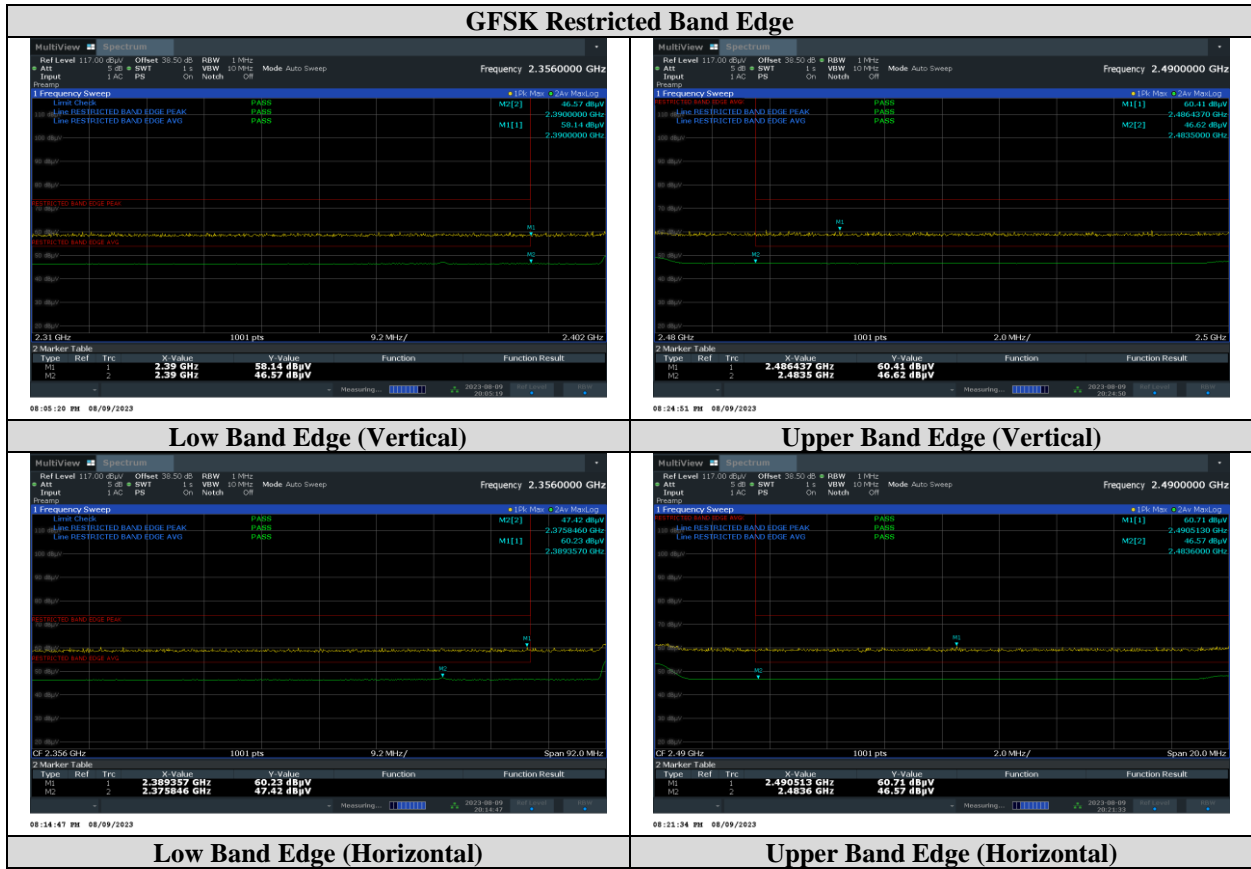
GFSK Restricted Band Edge

MultiView Spectrum
Ref Level 117.00 dBµV Offset 38.50 dB RBW 1 MHz
Att 5 dB SWT 1 s VBW 10 MHz Mode Auto Sweep
Input 1 AC PS On Notch Off
Preamp
Frequency 2.3560000 GHz
1 Frequency Sweep 1Pk Max 2Av MaxLog
Limit Check PASS
Line RESTRICTED BAND EDGE PEAK PASS
Line RESTRICTED BAND EDGE AVG PASS
M2[2] 46.57 dBµV 2.3900000 GHz
M1[1] 58.14 dBµV 2.3900000 GHz
RESTRICTED BAND EDGE PEAK
RESTRICTED BAND EDGE AVG
M1
M2
2.31 GHz 1001 pts 9.2 MHz/ 2.402 GHz
2 Marker Table
| Type | Ref | Trc | X-Value | Y-Value | Function | Function Result |
|---|---|---|---|---|---|---|
| M1 | | 1 | 2.39 GHz | 58.14 dBµV | | |
| M2 | | 2 | 2.39 GHz | 46.57 dBµV | | |
Measuring... 2023-08-09 20:05:19
08:05:20 PM 08/09/2023

MultiView Spectrum
Ref Level 117.00 dBµV Offset 38.50 dB RBW 1 MHz
Att 5 dB SWT 1 s VBW 10 MHz Mode Auto Sweep
Input 1 AC PS On Notch Off
Preamp
Frequency 2.4900000 GHz
1 Frequency Sweep 1Pk Max 2Av MaxLog
RESTRICTED BAND EDGE AVG PASS
Line RESTRICTED BAND EDGE PEAK PASS
Line RESTRICTED BAND EDGE AVG PASS
M1[1] 60.41 dBµV 2.4864370 GHz
M2[2] 46.62 dBµV 2.4835000 GHz
M1
M2
2.48 GHz 1001 pts 2.0 MHz/ 2.5 GHz
2 Marker Table
| Type | Ref | Trc | X-Value | Y-Value | Function | Function Result |
|---|---|---|---|---|---|---|
| M1 | | 1 | 2.486437 GHz | 60.41 dBµV | | |
| M2 | | 2 | 2.4835 GHz | 46.62 dBµV | | |
Measuring... 2023-08-09 20:24:50
08:24:51 PM 08/09/2023

Low Band Edge (Vertical)

Upper Band Edge (Vertical)

MultiView Spectrum
Ref Level 117.00 dBµV Offset 38.50 dB RBW 1 MHz
Att 5 dB SWT 1 s VBW 10 MHz Mode Auto Sweep
Input 1 AC PS On Notch Off
Preamp
Frequency 2.3560000 GHz
1 Frequency Sweep 1Pk Max 2Av MaxLog
Limit Check PASS
Line RESTRICTED BAND EDGE PEAK PASS
Line RESTRICTED BAND EDGE AVG PASS
M2[2] 47.42 dBµV 2.3758460 GHz
M1[1] 60.23 dBµV 2.3893570 GHz
RESTRICTED BAND EDGE PEAK
RESTRICTED BAND EDGE AVG
M1
M2
CF 2.356 GHz 1001 pts 9.2 MHz/ Span 92.0 MHz
2 Marker Table
| Type | Ref | Trc | X-Value | Y-Value | Function | Function Result |
|---|---|---|---|---|---|---|
| M1 | | 1 | 2.389357 GHz | 60.23 dBµV | | |
| M2 | | 2 | 2.375846 GHz | 47.42 dBµV | | |
Measuring... 2023-08-09 20:14:47
08:14:47 PM 08/09/2023

MultiView Spectrum
Ref Level 117.00 dBµV Offset 38.50 dB RBW 1 MHz
Att 5 dB SWT 1 s VBW 10 MHz Mode Auto Sweep
Input 1 AC PS On Notch Off
Preamp
Frequency 2.4900000 GHz
1 Frequency Sweep 1Pk Max 2Av MaxLog
RESTRICTED BAND EDGE AVG PASS
Line RESTRICTED BAND EDGE PEAK PASS
Line RESTRICTED BAND EDGE AVG PASS
M1[1] 60.71 dBµV 2.4905130 GHz
M2[2] 46.57 dBµV 2.4836000 GHz
M1
M2
CF 2.49 GHz 1001 pts 2.0 MHz/ Span 20.0 MHz
2 Marker Table
| Type | Ref | Trc | X-Value | Y-Value | Function | Function Result |
|---|---|---|---|---|---|---|
| M1 | | 1 | 2.490513 GHz | 60.71 dBµV | | |
| M2 | | 2 | 2.4836 GHz | 46.57 dBµV | | |
Measuring... 2023-08-09 20:21:33
08:21:34 PM 08/09/2023

Low Band Edge (Horizontal)

Upper Band Edge (Horizontal)